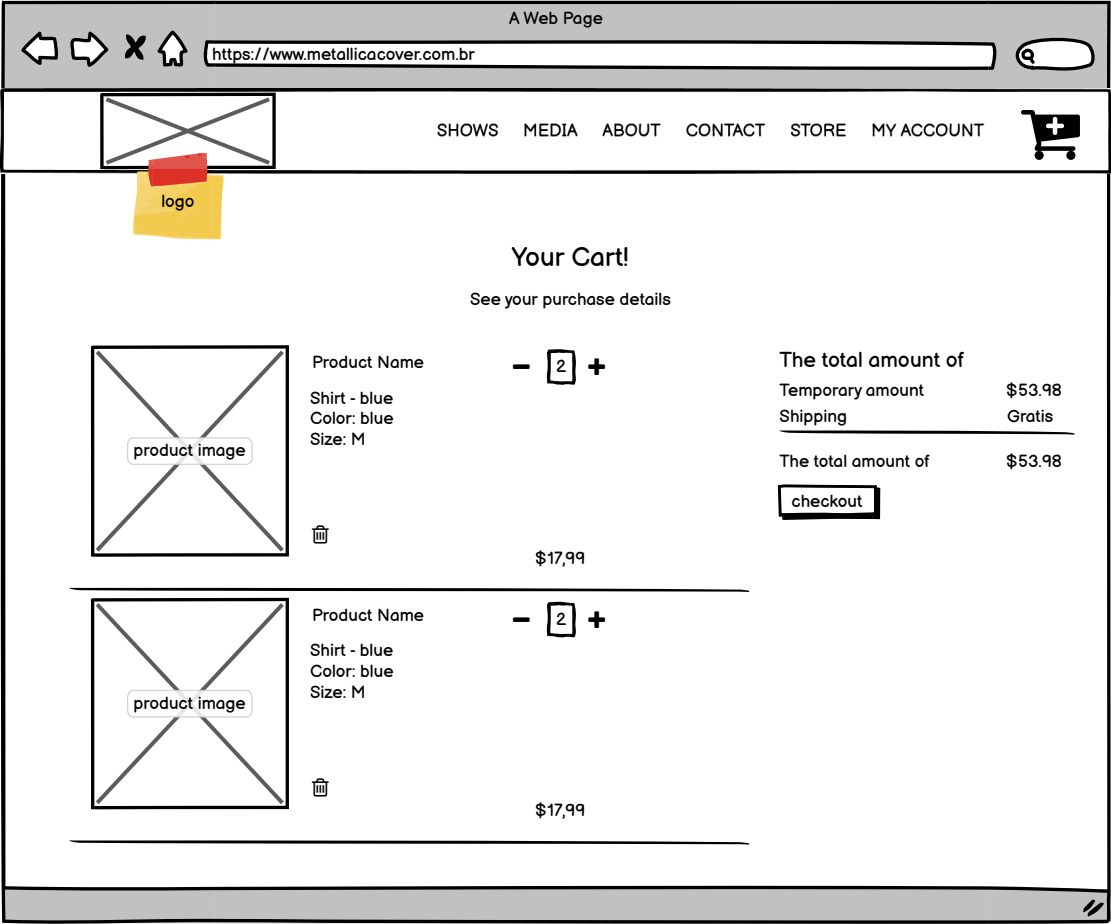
A Web Page

https://www.metallicacover.com.br

SHOWS MEDIA ABOUT CONTACT STORE MY ACCOUNT

logo

Your Cart!

See your purchase details

product image

Product Name

Shirt - blue
Color: blue
Size: M

− 2 +

$17,99

product image

Product Name

Shirt - blue
Color: blue
Size: M

− 2 +

$17,99

The total amount of

| | |
|---|---|
| Temporary amount | $53.98 |
| Shipping | Gratis |
| The total amount of | $53.98 |

checkout